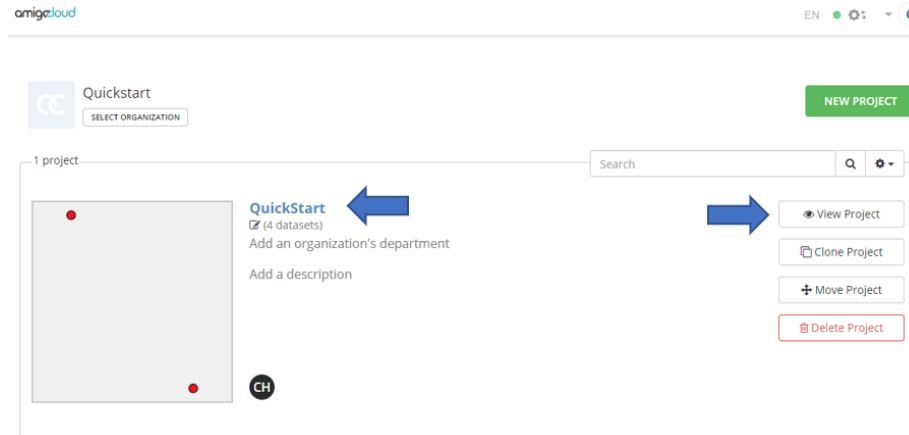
amigocloud

EN

QC

Quickstart

SELECT ORGANIZATION

NEW PROJECT

1 project

Search

QuickStart

(4 datasets)

Add an organization's department

Add a description

CH

View Project

Clone Project

Move Project

Delete Project